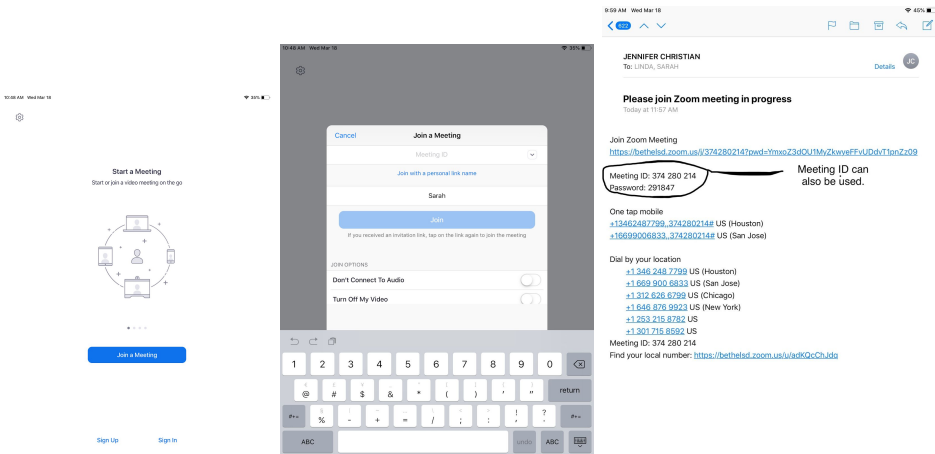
10:46 AM Wed Mar 18
35%

Start a Meeting
Start or join a video meeting on the go

Join a Meeting

Sign Up
Sign In

10:46 AM Wed Mar 18
35%

Cancel
Join a Meeting

Meeting ID

Join with a personal link name

Sarah

Join

If you received an invitation link, tap on the link again to join the meeting

JOIN OPTIONS
Don't Connect To Audio
Turn Off My Video

1 2 3 4 5 6 7 8 9 0
@ # $ & * ( ) ' "
return
#+= % - + = / ; : ! ?
#+=
ABC
undo
ABC

9:59 AM Wed Mar 18
45%
622

JENNIFER CHRISTIAN
To: LINDA, SARAH
Details
JC

Please join Zoom meeting in progress
Today at 11:57 AM

Join Zoom Meeting
https://bethelsd.zoom.us/j/374280214?pwd=YmxoZ3dOU1MyZkwveFFvUDdvT1pnZz09

Meeting ID: 374 280 214
Password: 291847

Meeting ID can also be used.

One tap mobile
+13462487799,,374280214# US (Houston)
+16699006833,,374280214# US (San Jose)

Dial by your location
+1 346 248 7799 US (Houston)
+1 669 900 6833 US (San Jose)
+1 312 626 6799 US (Chicago)
+1 646 876 9923 US (New York)
+1 253 215 8782 US
+1 301 715 8592 US
Meeting ID: 374 280 214
Find your local number: https://bethelsd.zoom.us/u/adKQcChJdg